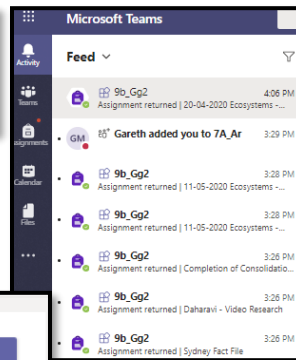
Microsoft Teams

Activity

Teams

Assignments

Calendar

Files

...

Feed

9b_Gg2
Assignment returned | 20-04-2020 Ecosystems -...
4:06 PM

GM
Gareth added you to 7A_Ar
3:29 PM

9b_Gg2
Assignment returned | 11-05-2020 Ecosystems ...
3:28 PM

9b_Gg2
Assignment returned | 11-05-2020 Ecosystems ...
3:28 PM

9b_Gg2
Assignment returned | Completion of Consolidatio...
3:26 PM

9b_Gg2
Assignment returned | Daharavi - Video Research
3:26 PM

9b_Gg2
Assignment returned | Sydney Fact File
3:26 PM